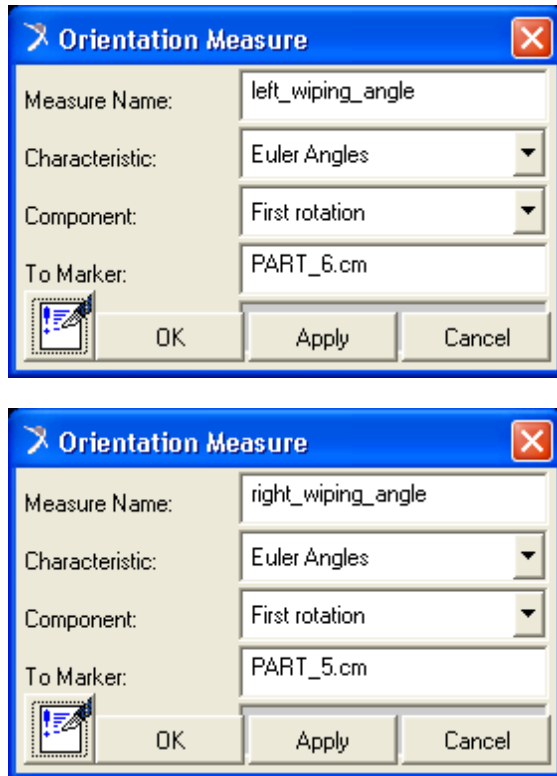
Orientation Measure

Measure Name: left_wiping_angle

Characteristic: Euler Angles

Component: First rotation

To Marker: PART_6.cm

OK Apply Cancel

Orientation Measure

Measure Name: right_wiping_angle

Characteristic: Euler Angles

Component: First rotation

To Marker: PART_5.cm

OK Apply Cancel